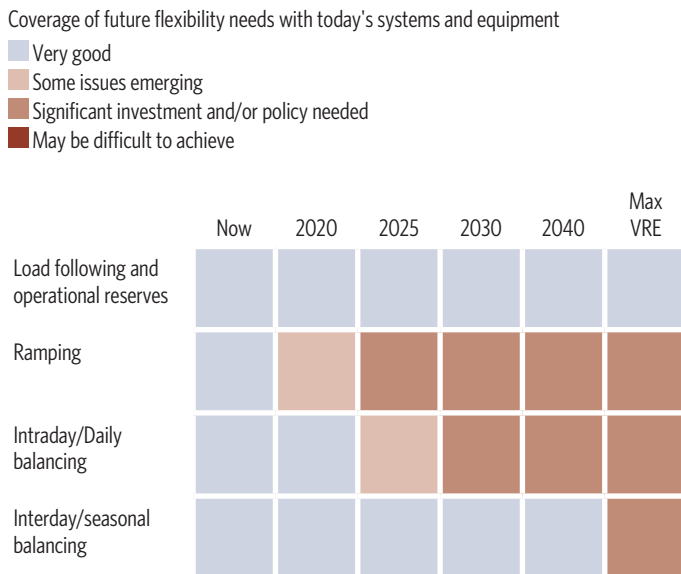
Coverage of future flexibility needs with today's systems and equipment

Very good

Some issues emerging

Significant investment and/or policy needed

May be difficult to achieve

| | Now | 2020 | 2025 | 2030 | 2040 | Max VRE |
|---|---|---|---|---|---|---|
| Load following and operational reserves | | | | | | |
| Ramping | | | | | | |
| Intraday/Daily balancing | | | | | | |
| Interday/seasonal balancing | | | | | | |